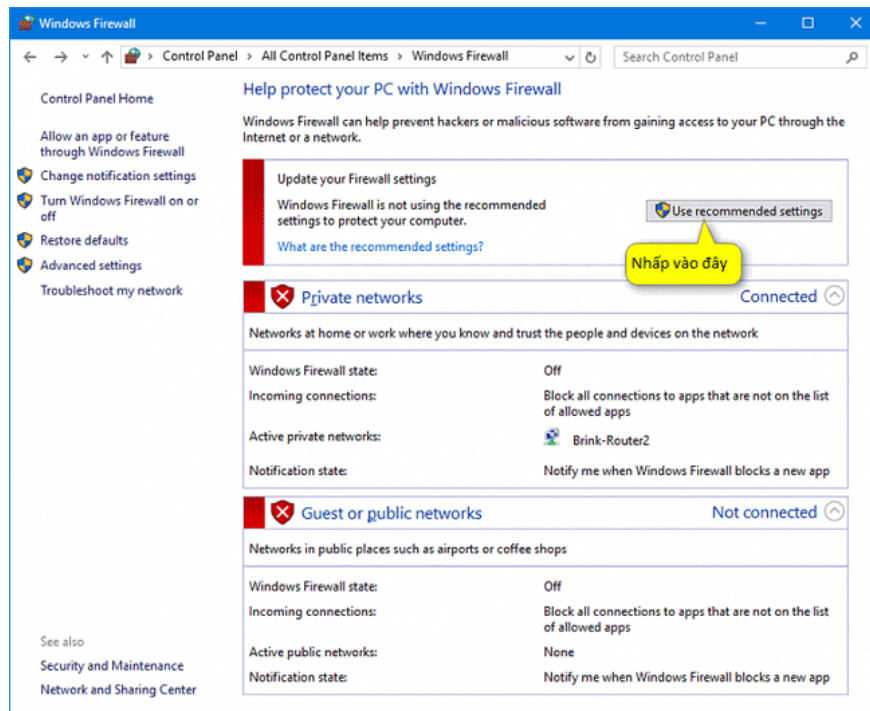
Windows Firewall

Control Panel > All Control Panel Items > Windows Firewall

Search Control Panel

Control Panel Home

Allow an app or feature through Windows Firewall

Change notification settings

Turn Windows Firewall on or off

Restore defaults

Advanced settings

Troubleshoot my network

See also

Security and Maintenance

Network and Sharing Center

Help protect your PC with Windows Firewall

Windows Firewall can help prevent hackers or malicious software from gaining access to your PC through the Internet or a network.

Update your Firewall settings

Windows Firewall is not using the recommended settings to protect your computer.

Use recommended settings

What are the recommended settings?

Nhấp vào đây

Private networks

Connected

Networks at home or work where you know and trust the people and devices on the network

| | |
|---|---|
| Windows Firewall state: | Off |
| Incoming connections: | Block all connections to apps that are not on the list of allowed apps |
| Active private networks: | Brink-Router2 |
| Notification state: | Notify me when Windows Firewall blocks a new app |

Guest or public networks

Not connected

Networks in public places such as airports or coffee shops

| | |
|---|---|
| Windows Firewall state: | Off |
| Incoming connections: | Block all connections to apps that are not on the list of allowed apps |
| Active public networks: | None |
| Notification state: | Notify me when Windows Firewall blocks a new app |